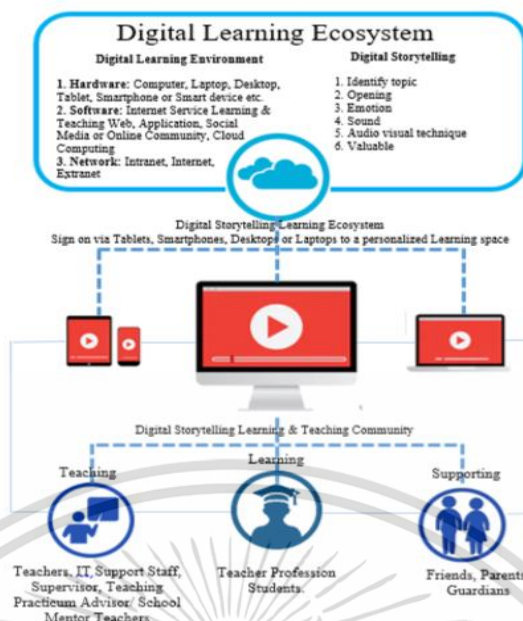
Digital Learning Ecosystem

Digital Learning Environment

1. Hardware: Computer, Laptop, Desktop, Tablet, Smartphone or Smart device etc.
2. Software: Internet Service Learning & Teaching Web, Application, Social Media or Online Community, Cloud Computing
3. Network: Intranet, Internet, Extranet

Digital Storytelling

1. Identify topic
2. Opening
3. Emotion
4. Sound
5. Audio visual technique
6. Valuable

Digital Storytelling Learning Ecosystem
Sign on via Tablets, Smartphones, Desktops or Laptops to a personalized Learning space

Digital Storytelling Learning & Teaching Community

Teaching

Teachers, IT, Support Staff, Supervisor, Teaching Practicum Advisor, School Mentor Teachers

Learning

Teacher Profession Students.

Supporting

Friends, Parents Guardians